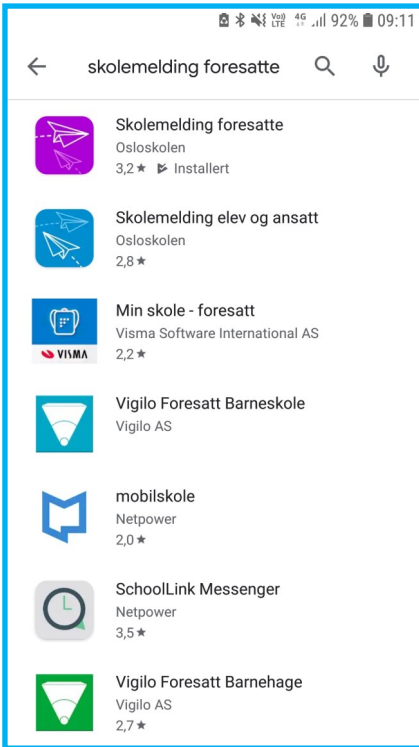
Vo) LTE 4G 92% 09:11

skolemelding foresatte

Skolemelding foresatte
Osloskolen
3,2★ Installert

Skolemelding elev og ansatt
Osloskolen
2,8★

Min skole - foresatt
Visma Software International AS
2,2★

VISMA

Vigilo Foresatt Barneskole
Vigilo AS

mobilskole
Netpower
2,0★

SchoolLink Messenger
Netpower
3,5★

Vigilo Foresatt Barnehage
Vigilo AS
2,7★